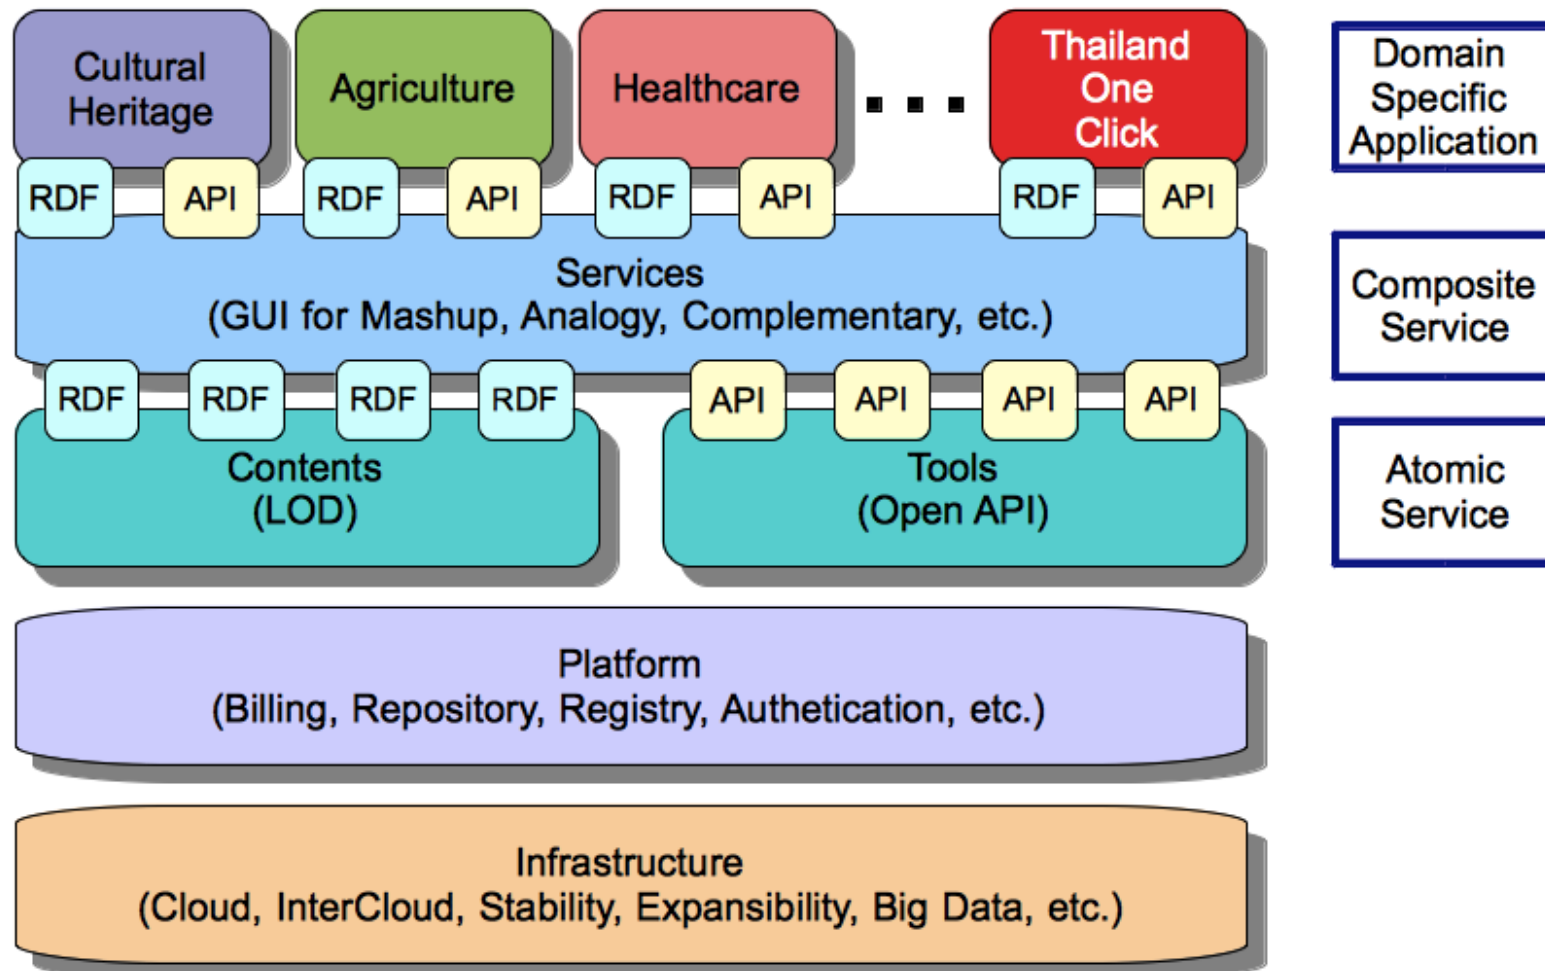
Cultural Heritage

Agriculture

Healthcare

. . .

Thailand One Click

Domain Specific Application

RDF API RDF API RDF API RDF API

Services
(GUI for Mashup, Analogy, Complementary, etc.)

Composite Service

RDF RDF RDF RDF

API API API API

Contents
(LOD)

Tools
(Open API)

Atomic Service

Platform
(Billing, Repository, Registry, Authetication, etc.)

Infrastructure
(Cloud, InterCloud, Stability, Expansibility, Big Data, etc.)